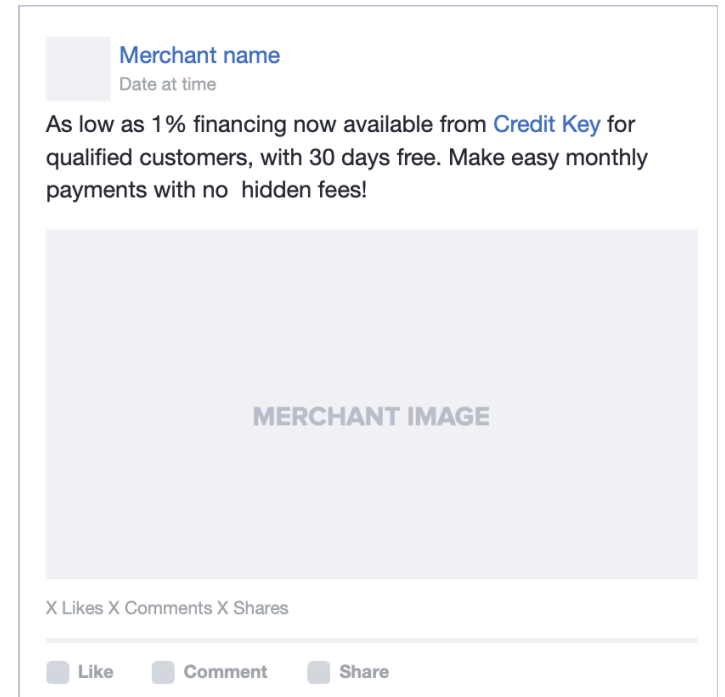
Merchant name
Date at time

As low as 1% financing now available from Credit Key for qualified customers, with 30 days free. Make easy monthly payments with no  hidden fees!

MERCHANT IMAGE

X Likes X Comments X Shares

Like Comment Share